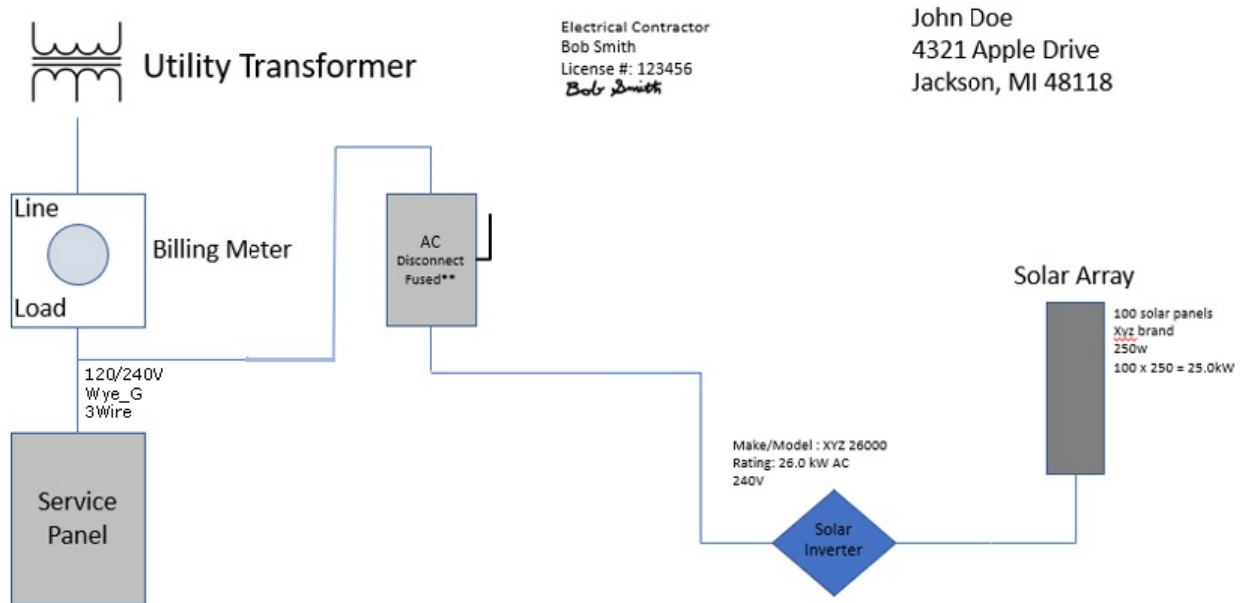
Utility Transformer

Electrical Contractor
Bob Smith
License #: 123456
Bob Smith

John Doe
4321 Apple Drive
Jackson, MI 48118

Line

Load

Billing Meter

AC
Disconnect
Fused**

Solar Array

100 solar panels
Xyz brand
250w
100 x 250 = 25.0kW

120/240V
Wye_G
3Wire

Make/Model : XYZ 26000
Rating: 26.0 kW AC
240V

Service
Panel

Solar
Inverter